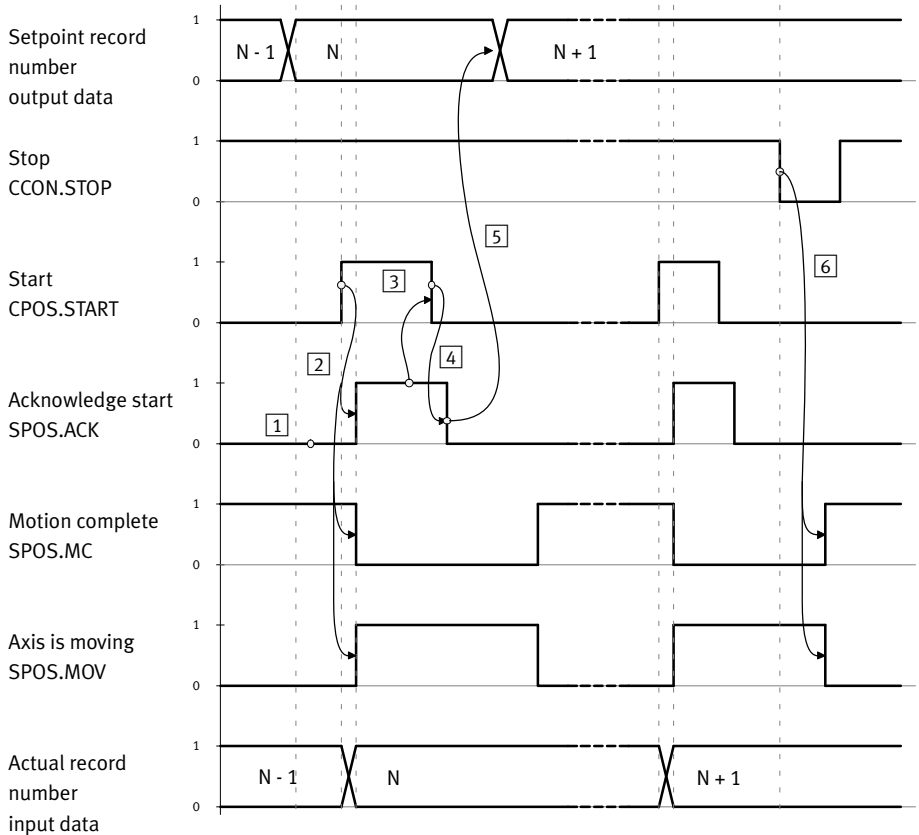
Setpoint record number output data
1
0
N - 1
N
N + 1

Stop CCON.STOP
1
0

Start CPOS.START
1
0

Acknowledge start SPOS.ACK
1
0

Motion complete SPOS.MC
1
0

Axis is moving SPOS.MOV
1
0

Actual record number input data
1
0
N - 1
N
N + 1

1
2
3
4
5
6